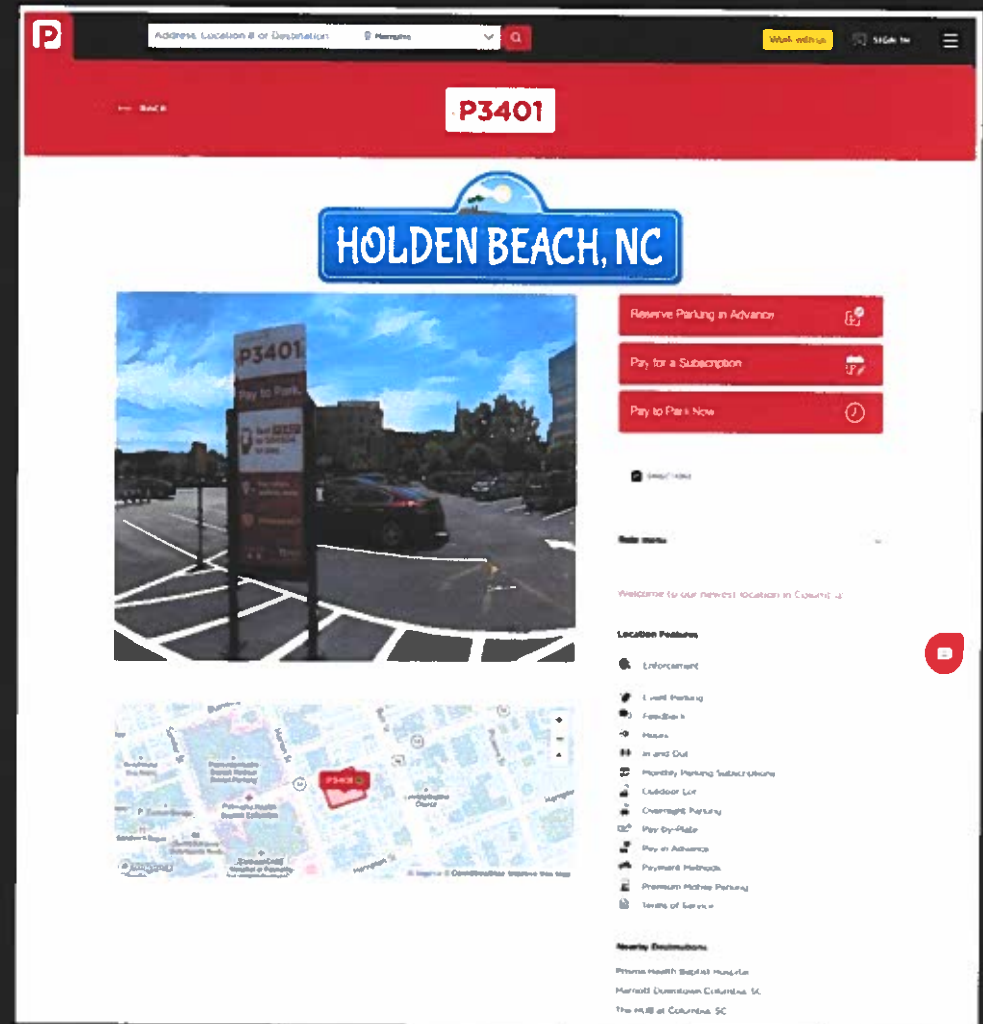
P

Address, Location # or Destination

Work with us

SIGN IN

← Back

P3401

HOLDEN BEACH, NC

P3401

Pay to Park

Reserve Parking in Advance

Pay for a Subscription

Pay to Park Now

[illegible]

Rate menu

Welcome to our newest location in Columbia

Location Features

Enforcement

Event Parking

Feedback

Hours

In and Out

Monthly Parking Subscriptions

Outdoor Lot

Overnight Parking

Pay-By-Plate

Pay in Advance

Payment Methods

Premium Motor Parking

Terms of Service

Nearby Destinations

Prisma Health Baptist Hospital

Marriott Downtown Columbia SC

The Hall at Columbia SC

P3401

Hampton

Mapbox © OpenStreetMap Improve this map